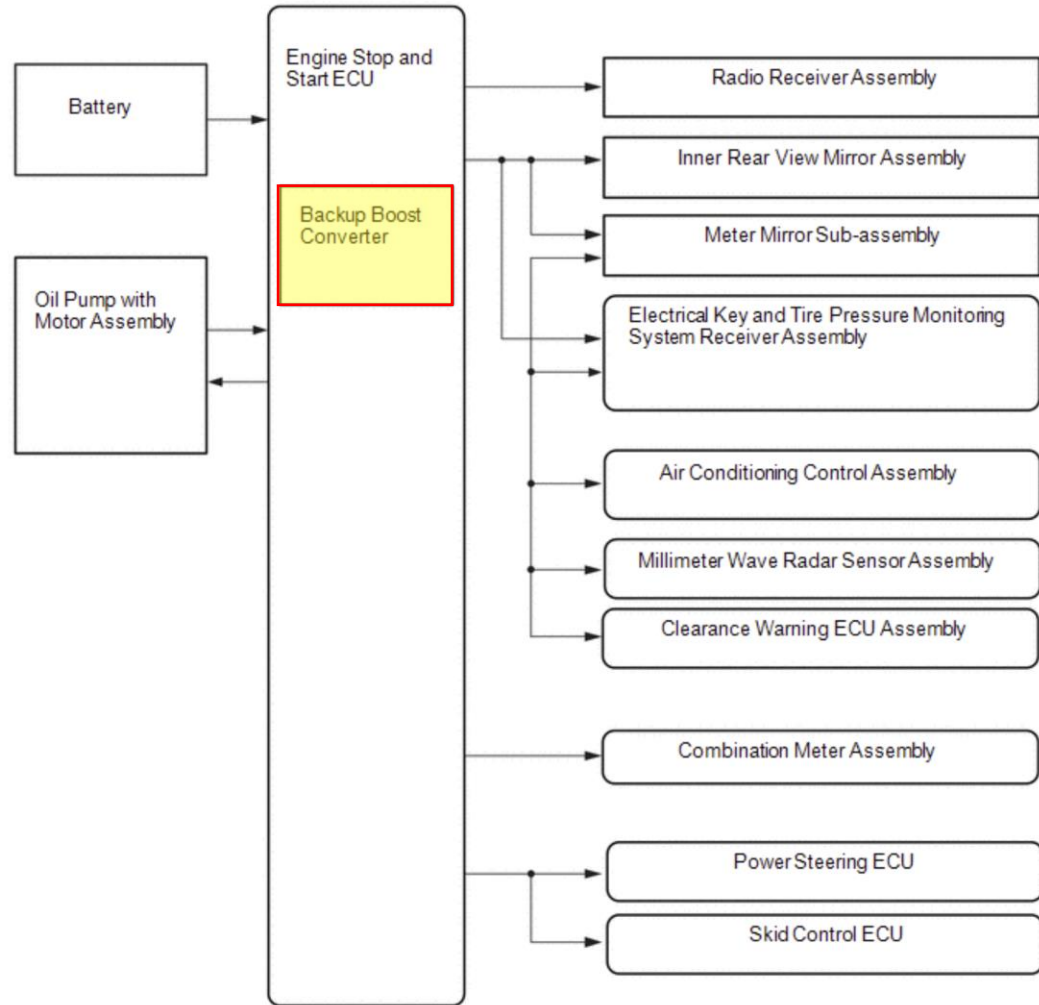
Battery

Oil Pump with Motor Assembly

Engine Stop and Start ECU

Backup Boost Converter

Radio Receiver Assembly

Inner Rear View Mirror Assembly

Meter Mirror Sub-assembly

Electrical Key and Tire Pressure Monitoring System Receiver Assembly

Air Conditioning Control Assembly

Millimeter Wave Radar Sensor Assembly

Clearance Warning ECU Assembly

Combination Meter Assembly

Power Steering ECU

Skid Control ECU